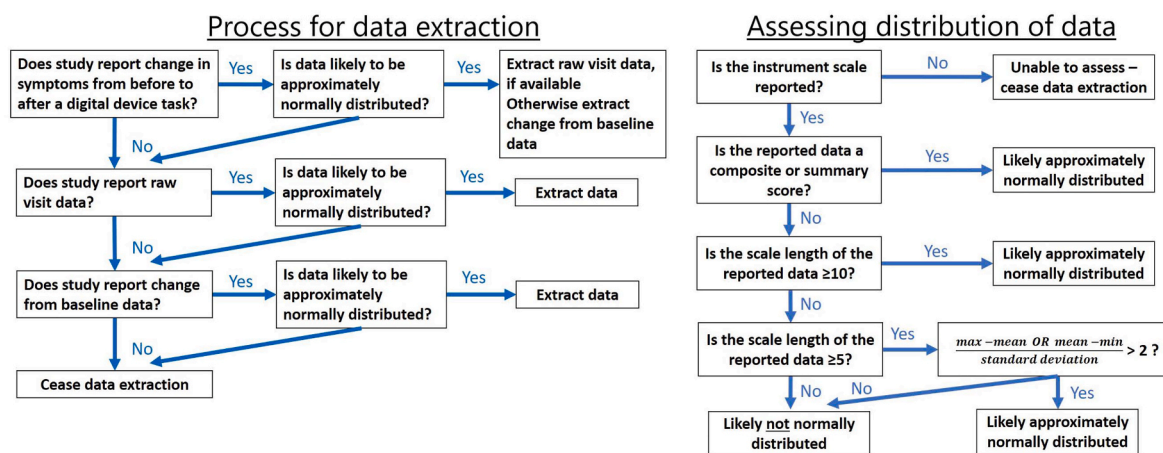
Process for data extraction

Does study report change in symptoms from before to after a digital device task?

Yes

Is data likely to be approximately normally distributed?

Yes

Extract raw visit data, if available
Otherwise extract change from baseline data

No

Does study report raw visit data?

Yes

Is data likely to be approximately normally distributed?

Yes

Extract data

No

Does study report change from baseline data?

Yes

Is data likely to be approximately normally distributed?

Yes

Extract data

No

Cease data extraction

Assessing distribution of data

Is the instrument scale reported?

No

Unable to assess – cease data extraction

Yes

Is the reported data a composite or summary score?

Yes

Likely approximately normally distributed

No

Is the scale length of the reported data ≥10?

Yes

Likely approximately normally distributed

No

Is the scale length of the reported data ≥5?

Yes

$\frac{max - mean \ OR \ mean - min}{standard \ deviation} > 2$ ?

No

No

Yes

Likely not normally distributed

Likely approximately normally distributed